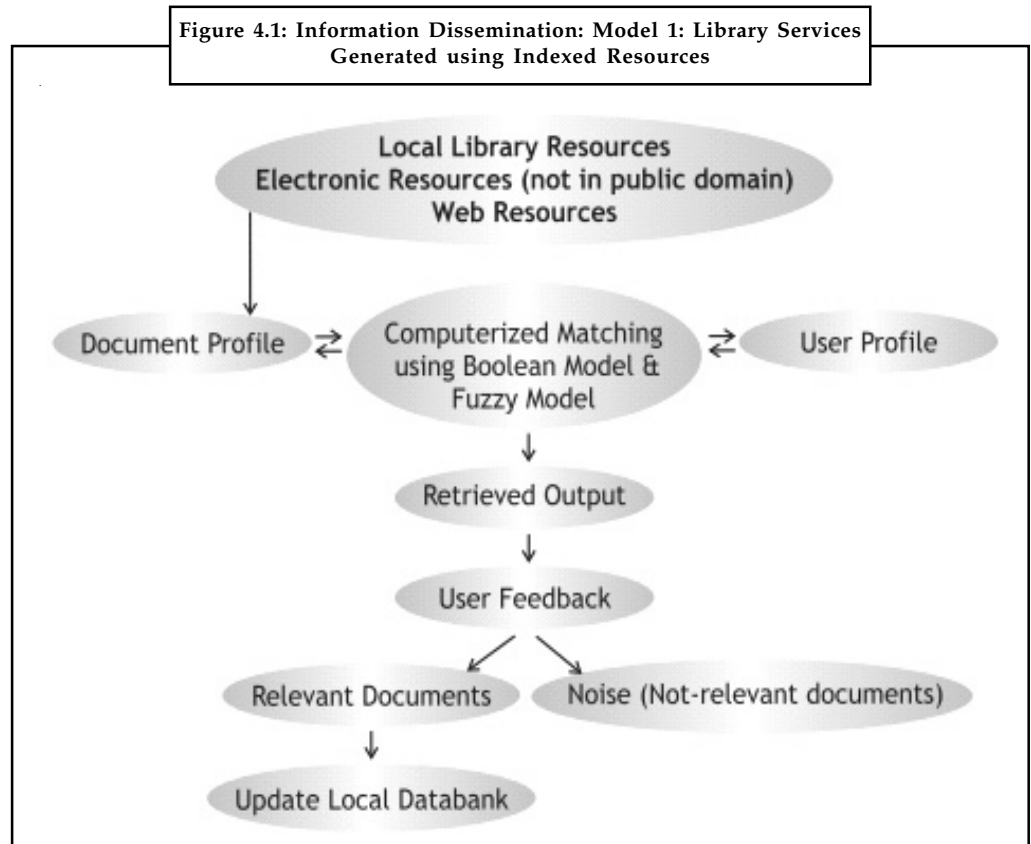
Figure 4.1: Information Dissemination: Model 1: Library Services Generated using Indexed Resources

Local Library Resources
Electronic Resources (not in public domain)
Web Resources

Document Profile

Computerized Matching using Boolean Model & Fuzzy Model

User Profile

Retrieved Output

User Feedback

Relevant Documents

Noise (Not-relevant documents)

Update Local Databank